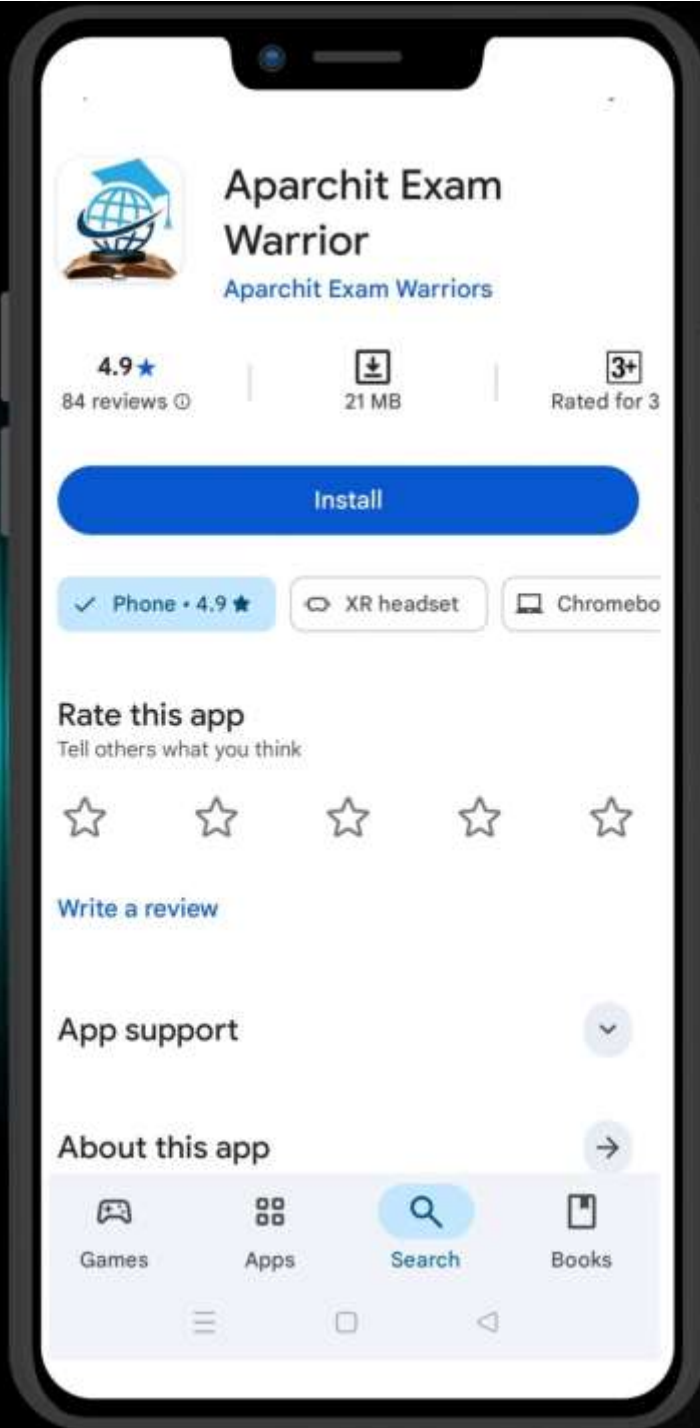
Aparchit Exam Warrior
Aparchit Exam Warriors

4.9★
84 reviews ⓘ

21 MB

3+
Rated for 3

Install

✓ Phone • 4.9★
XR headset
Chromebo

Rate this app
Tell others what you think

Write a review

App support

About this app

Games
Apps
Search
Books